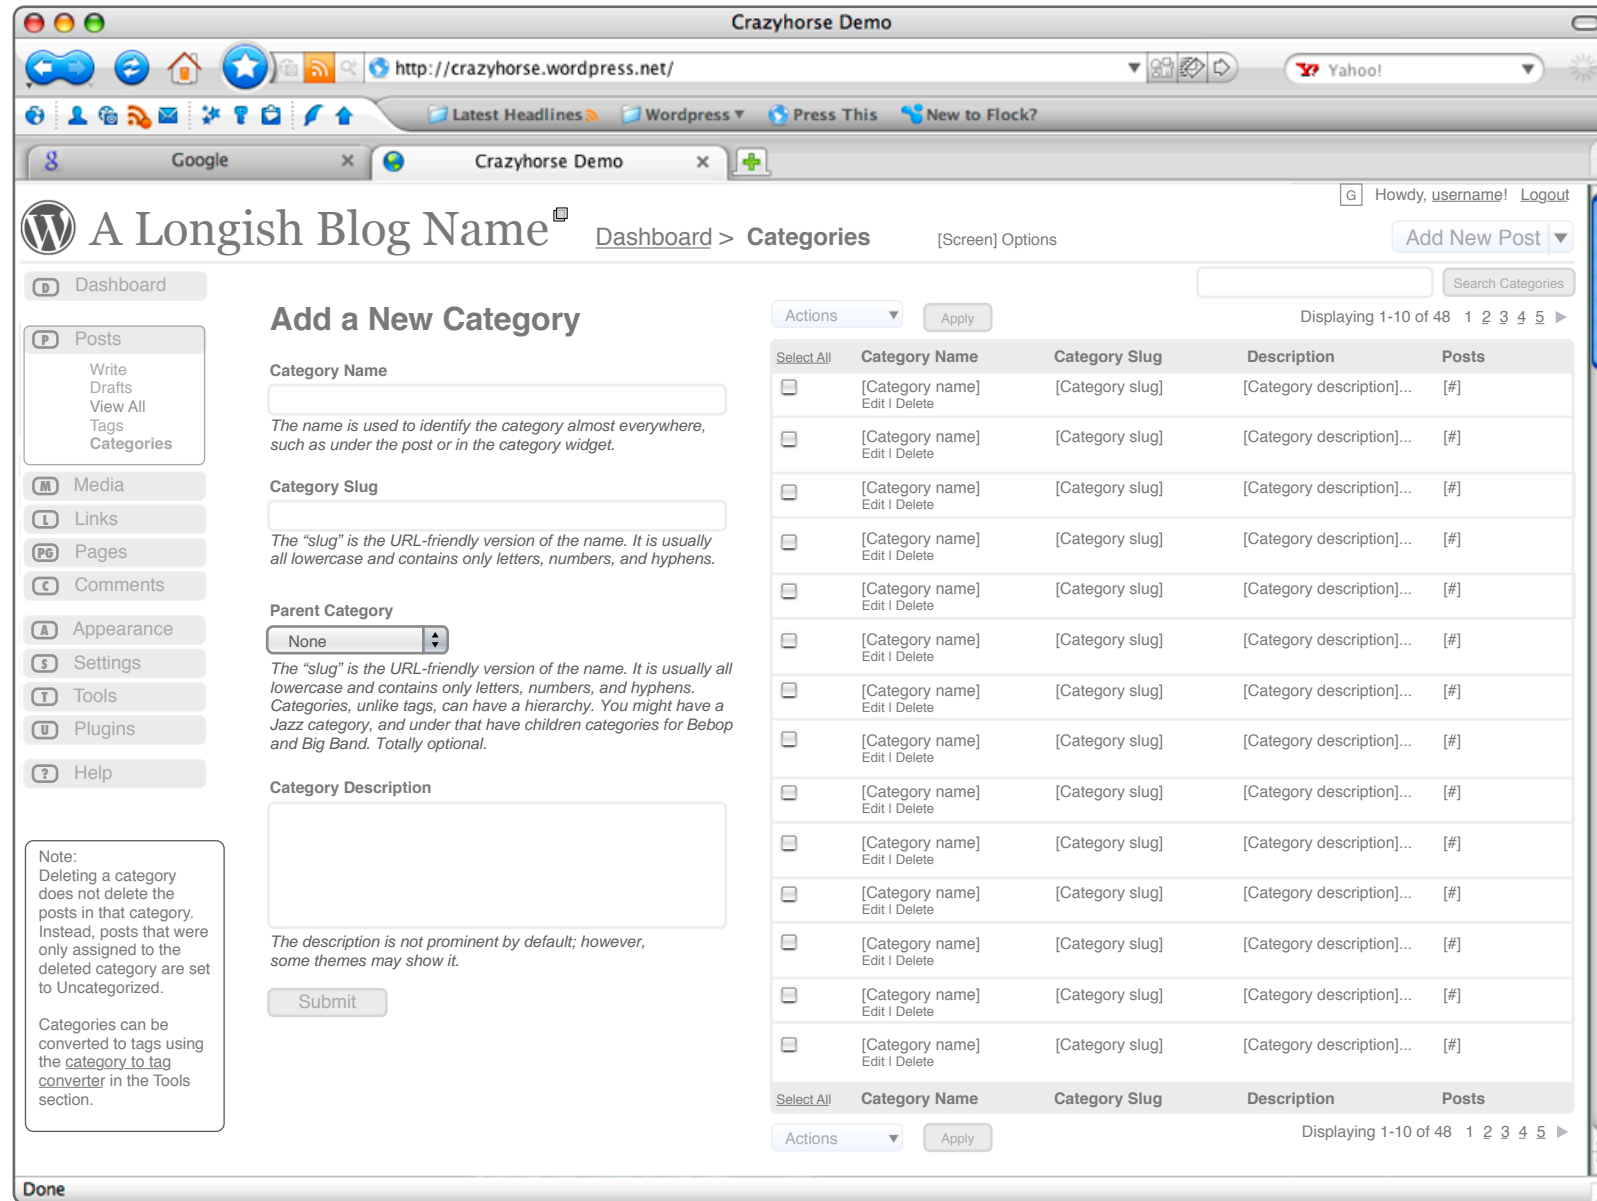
Crazyhorse Demo

http://crazyhorse.wordpress.net/

Yahoo!

Latest Headlines Wordpress Press This New to Flock?

Google

Crazyhorse Demo

G Howdy, username! Logout

A Longish Blog Name

Dashboard > Categories

[Screen] Options

Add New Post

Search Categories

D Dashboard

P Posts

Write
Drafts
View All
Tags
Categories

M Media

L Links

PG Pages

C Comments

A Appearance

S Settings

T Tools

U Plugins

? Help

Note:
Deleting a category does not delete the posts in that category. Instead, posts that were only assigned to the deleted category are set to Uncategorized.

Categories can be converted to tags using the category to tag converter in the Tools section.

Add a New Category

Category Name

The name is used to identify the category almost everywhere, such as under the post or in the category widget.

Category Slug

The "slug" is the URL-friendly version of the name. It is usually all lowercase and contains only letters, numbers, and hyphens.

Parent Category

None

The "slug" is the URL-friendly version of the name. It is usually all lowercase and contains only letters, numbers, and hyphens. Categories, unlike tags, can have a hierarchy. You might have a Jazz category, and under that have children categories for Bebop and Big Band. Totally optional.

Category Description

The description is not prominent by default; however, some themes may show it.

Submit

Actions Apply

Displaying 1-10 of 48 1 2 3 4 5

| Select All | Category Name | Category Slug | Description | Posts |
|---|---|---|---|---|
| | [Category name] Edit I Delete | [Category slug] | [Category description]... | [#] |
| | [Category name] Edit I Delete | [Category slug] | [Category description]... | [#] |
| | [Category name] Edit I Delete | [Category slug] | [Category description]... | [#] |
| | [Category name] Edit I Delete | [Category slug] | [Category description]... | [#] |
| | [Category name] Edit I Delete | [Category slug] | [Category description]... | [#] |
| | [Category name] Edit I Delete | [Category slug] | [Category description]... | [#] |
| | [Category name] Edit I Delete | [Category slug] | [Category description]... | [#] |
| | [Category name] Edit I Delete | [Category slug] | [Category description]... | [#] |
| | [Category name] Edit I Delete | [Category slug] | [Category description]... | [#] |
| | [Category name] Edit I Delete | [Category slug] | [Category description]... | [#] |
| | [Category name] Edit I Delete | [Category slug] | [Category description]... | [#] |
| | [Category name] Edit I Delete | [Category slug] | [Category description]... | [#] |
| | [Category name] Edit I Delete | [Category slug] | [Category description]... | [#] |
| | [Category name] Edit I Delete | [Category slug] | [Category description]... | [#] |
| Select All | Category Name | Category Slug | Description | Posts |

Actions Apply

Displaying 1-10 of 48 1 2 3 4 5

Done